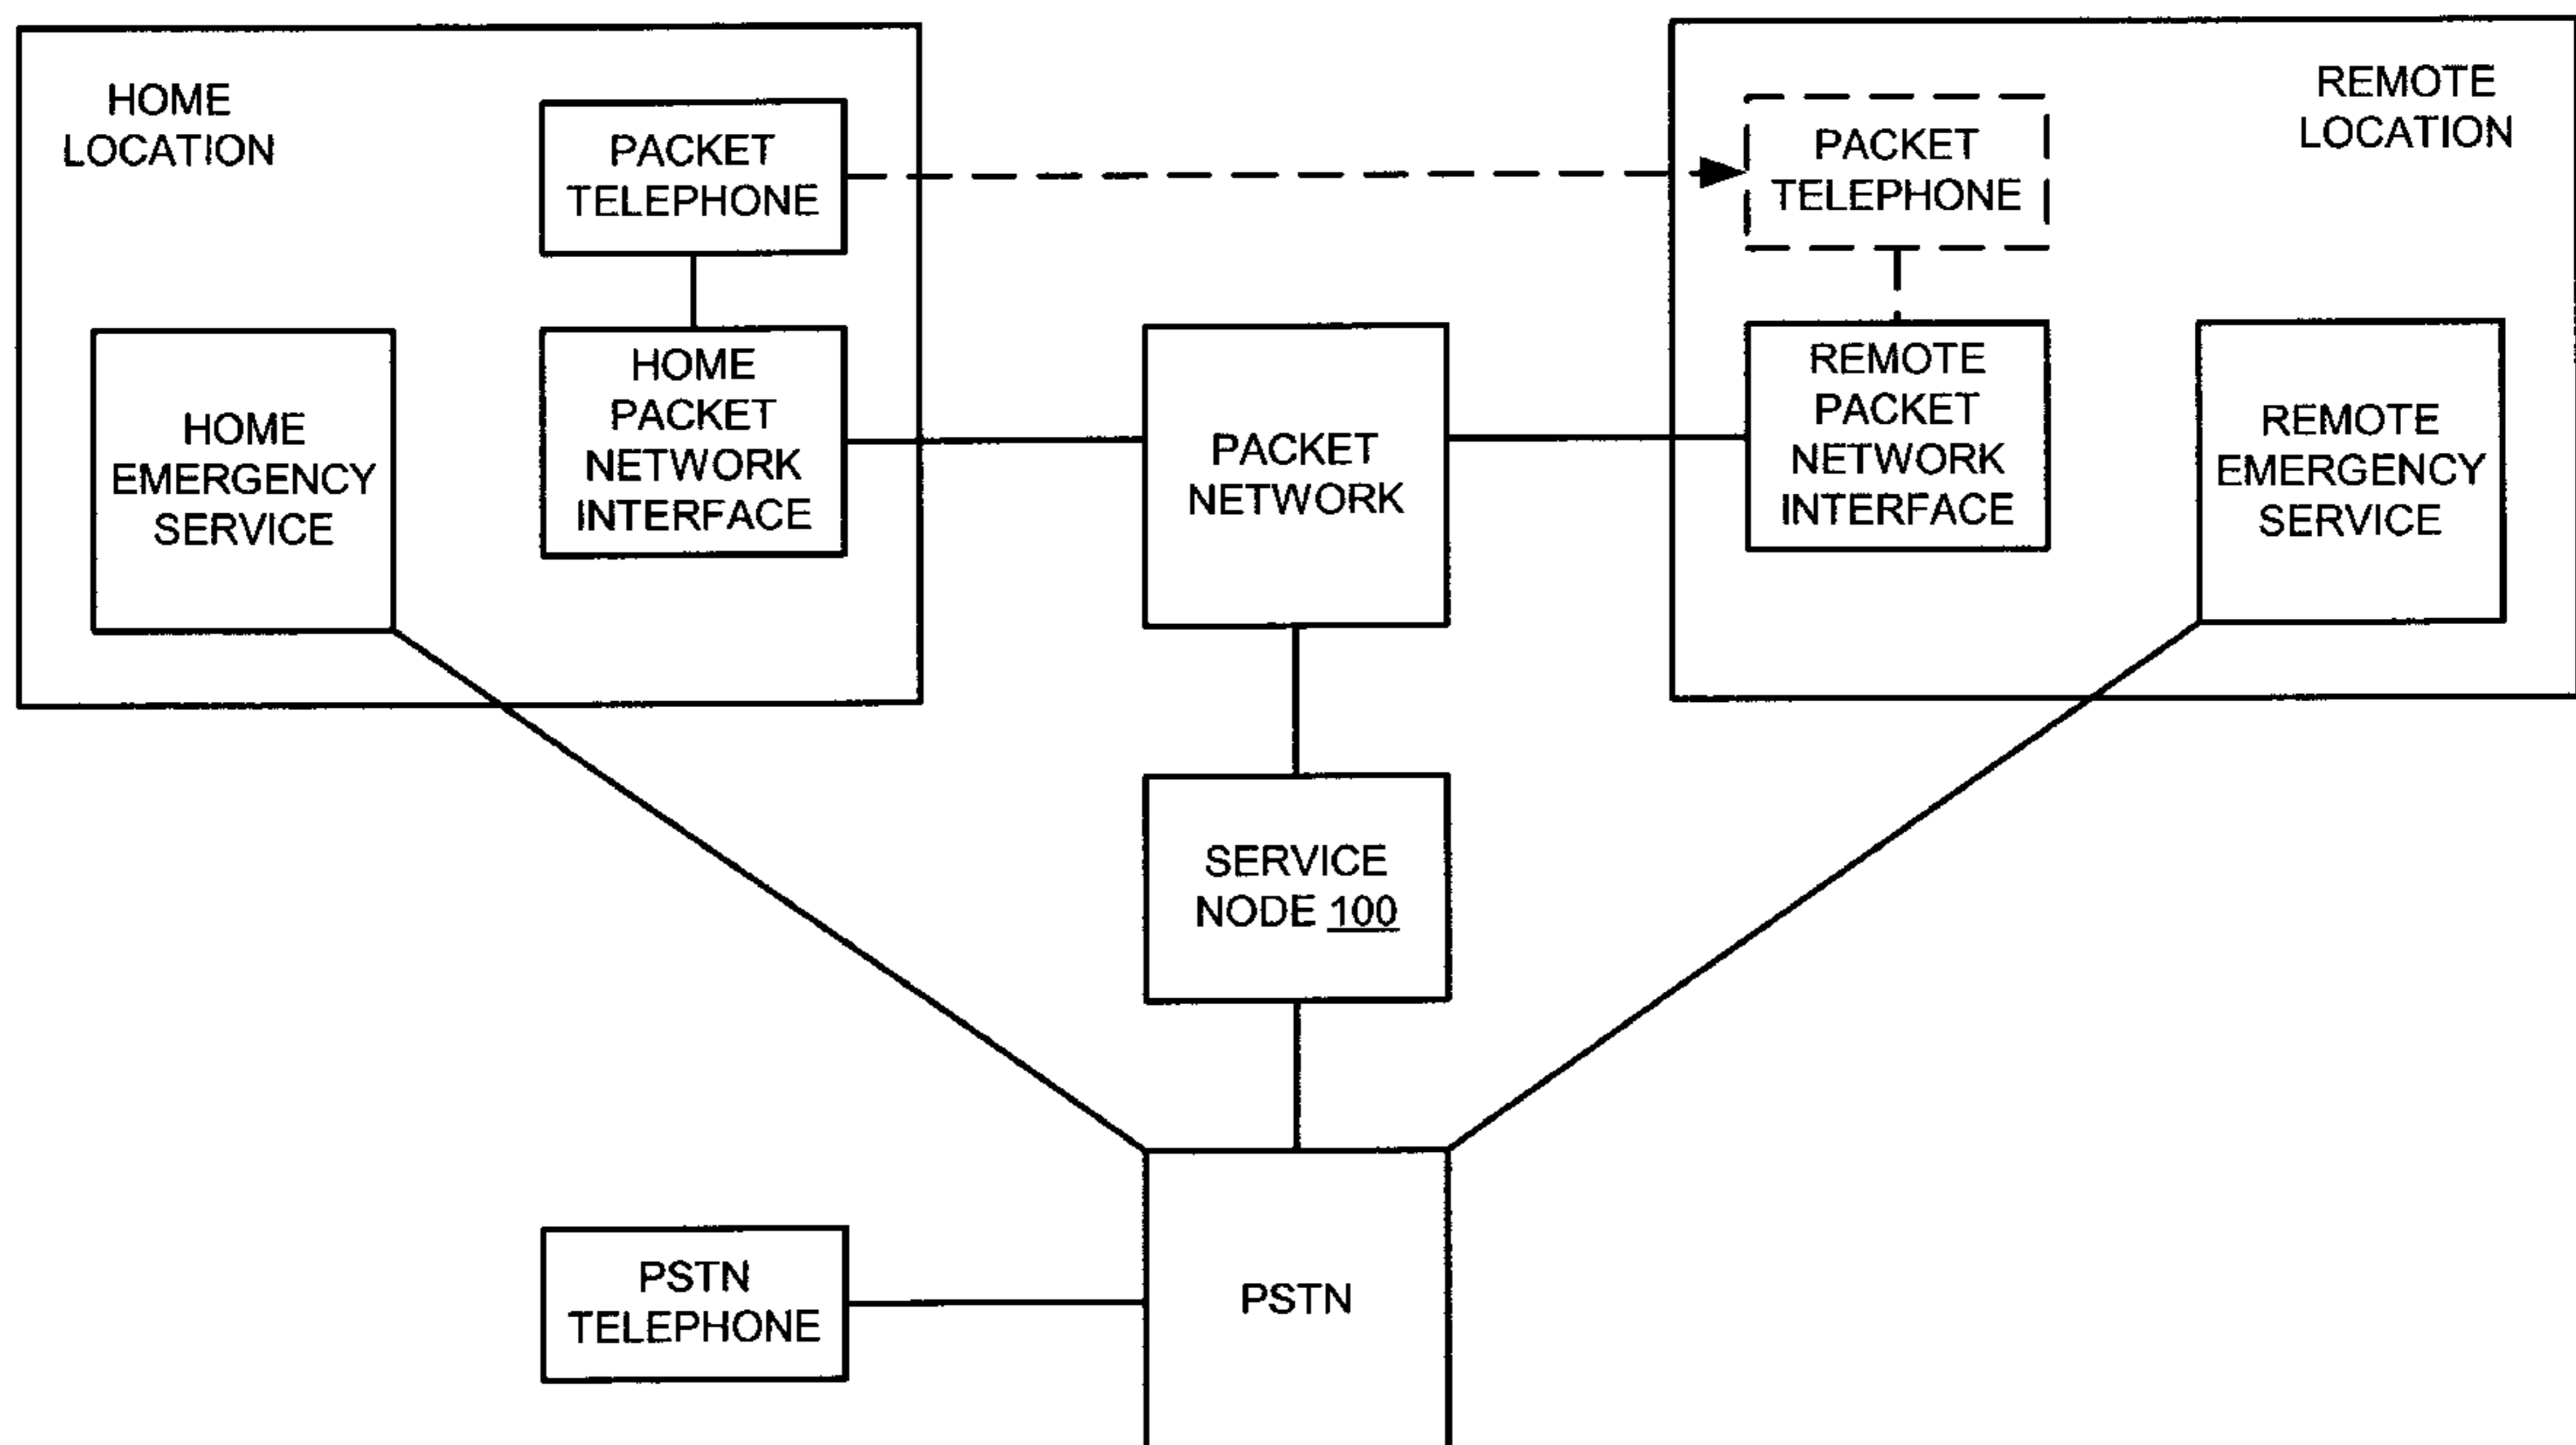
HOME LOCATION

PACKET TELEPHONE

HOME EMERGENCY SERVICE

HOME PACKET NETWORK INTERFACE

PACKET NETWORK

REMOTE LOCATION

PACKET TELEPHONE

REMOTE PACKET NETWORK INTERFACE

REMOTE EMERGENCY SERVICE

SERVICE NODE 100

PSTN TELEPHONE

PSTN